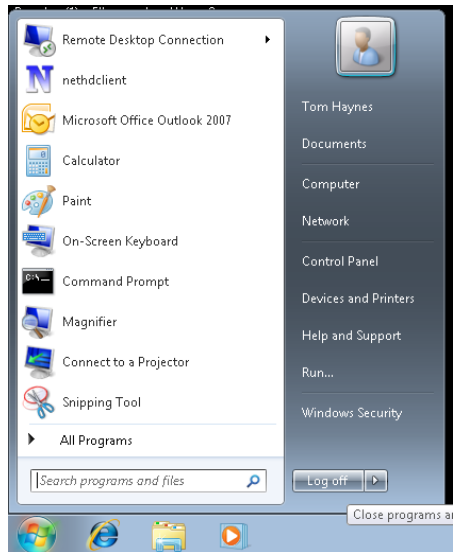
Remote Desktop Connection
nethdclient
Microsoft Office Outlook 2007
Calculator
Paint
On-Screen Keyboard
Command Prompt
Magnifier
Connect to a Projector
Snipping Tool
All Programs
Search programs and files

Tom Haynes
Documents
Computer
Network
Control Panel
Devices and Printers
Help and Support
Run...
Windows Security
Log off
Close programs ar